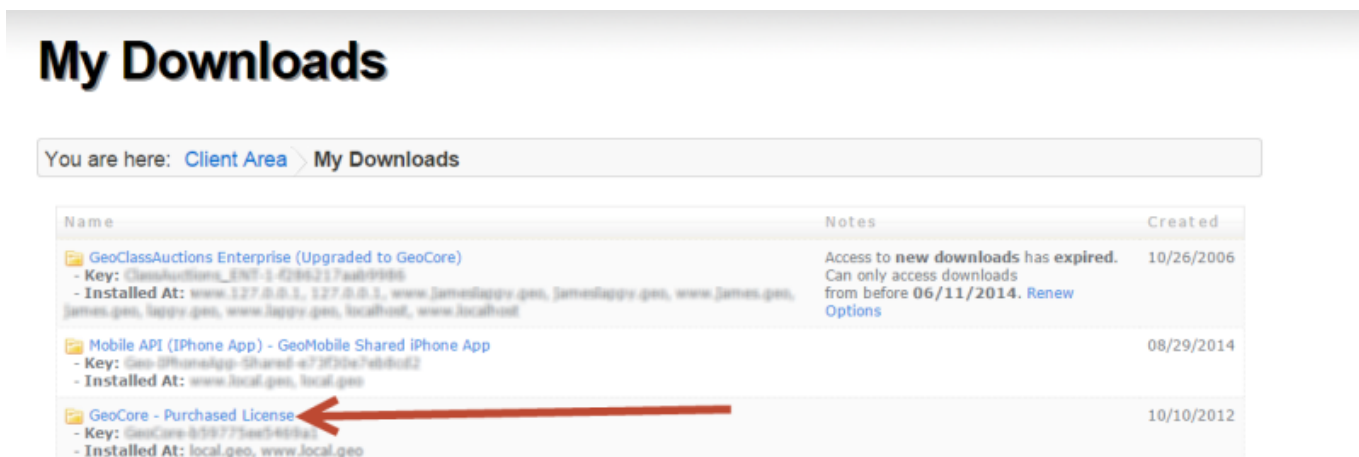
My Downloads

You are here: Client Area My Downloads

| Name | Notes | Created |
|---|---|---|
| GeoClassAuctions Enterprise (Upgraded to GeoCore) - Key: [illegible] - Installed At: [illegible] | Access to **new downloads** has **expired**. Can only access downloads from before **06/11/2014**. Renew Options | 10/26/2006 |
| Mobile API (IPhone App) - GeoMobile Shared iPhone App - Key: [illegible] - Installed At: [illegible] | | 08/29/2014 |
| GeoCore - Purchased License - Key: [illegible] - Installed At: local.geo, www.local.geo | | 10/10/2012 |